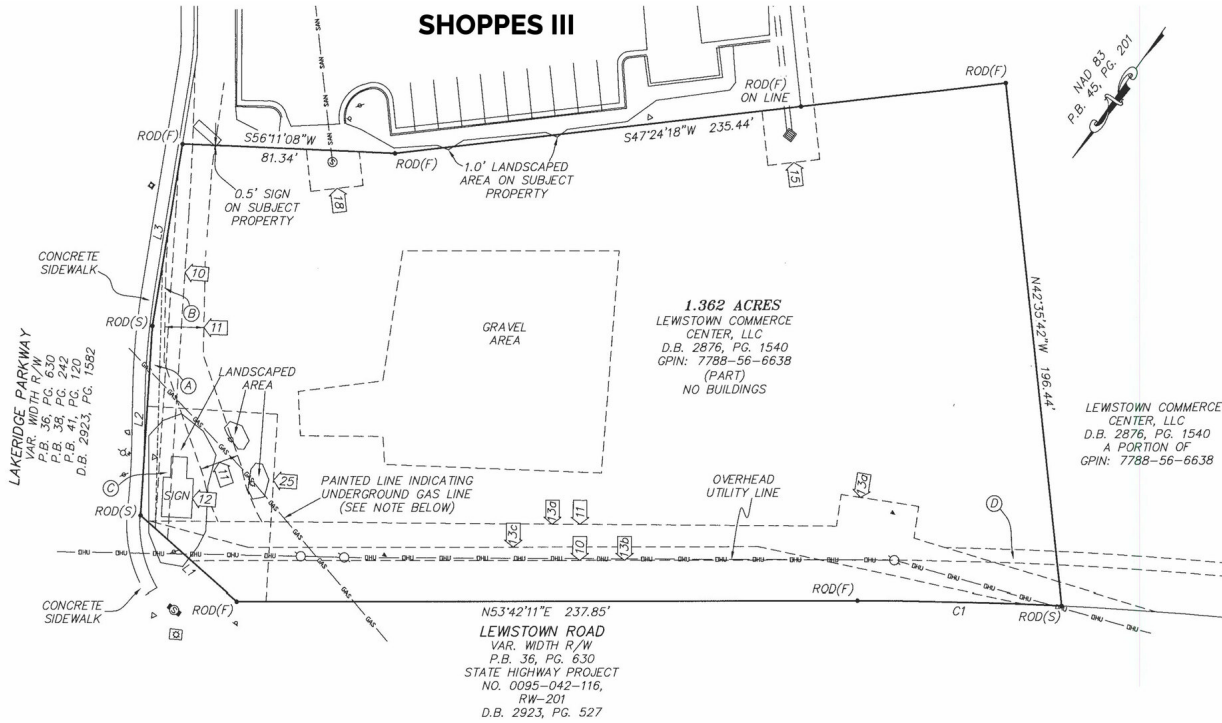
SHOPPES III

NAD 83
P.B. 45, PG. 201

ROD(F)

ROD(F)
ON LINE

ROD(F)

S56°11'08"W
81.34'

ROD(F)

1.0' LANDSCAPED AREA ON SUBJECT PROPERTY

S47°24'18"W 235.44'

0.5' SIGN ON SUBJECT PROPERTY

18

15

SAN

CONCRETE SIDEWALK

L3

10

ROD(S)

B

11

GRAVEL AREA

1.362 ACRES
LEWISTOWN COMMERCE CENTER, LLC
D.B. 2876, PG. 1540
GPIN: 7788-56-6638
(PART)
NO BUILDINGS

N42°35'42"W 196.44'

LAKERIDGE PARKWAY
VAR. WIDTH R/W
P.B. 36, PG. 630
P.B. 38, PG. 242
P.B. 41, PG. 120
D.B. 2923, PG. 1582

A

LANDSCAPED AREA

LEWISTOWN COMMERCE CENTER, LLC
D.B. 2876, PG. 1540
A PORTION OF
GPIN: 7788-56-6638

L2

C

SIGN

12

11

25

PAINTED LINE INDICATING UNDERGROUND GAS LINE
(SEE NOTE BELOW)

OVERHEAD UTILITY LINE

3e

D

ROD(S)

3a

11

3c

10

3b

GAS

OHU

L1

CONCRETE SIDEWALK

ROD(F)

N53°42'11"E 237.85'

ROD(F)

C1

ROD(S)

LEWISTOWN ROAD
VAR. WIDTH R/W
P.B. 36, PG. 630
STATE HIGHWAY PROJECT
NO. 0095-042-116,
RW-201
D.B. 2923, PG. 527